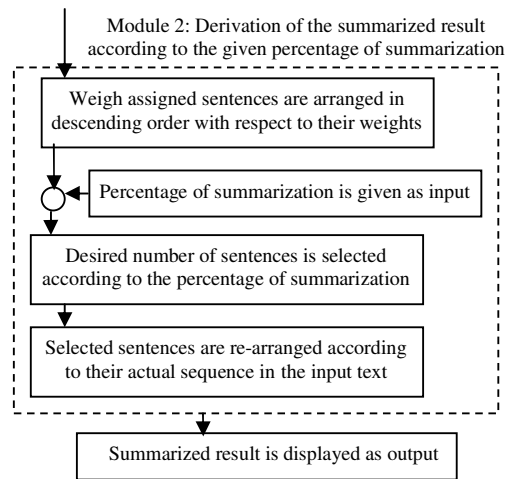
Module 2: Derivation of the summarized result according to the given percentage of summarization

Weigh assigned sentences are arranged in descending order with respect to their weights

Percentage of summarization is given as input

Desired number of sentences is selected according to the percentage of summarization

Selected sentences are re-arranged according to their actual sequence in the input text

Summarized result is displayed as output